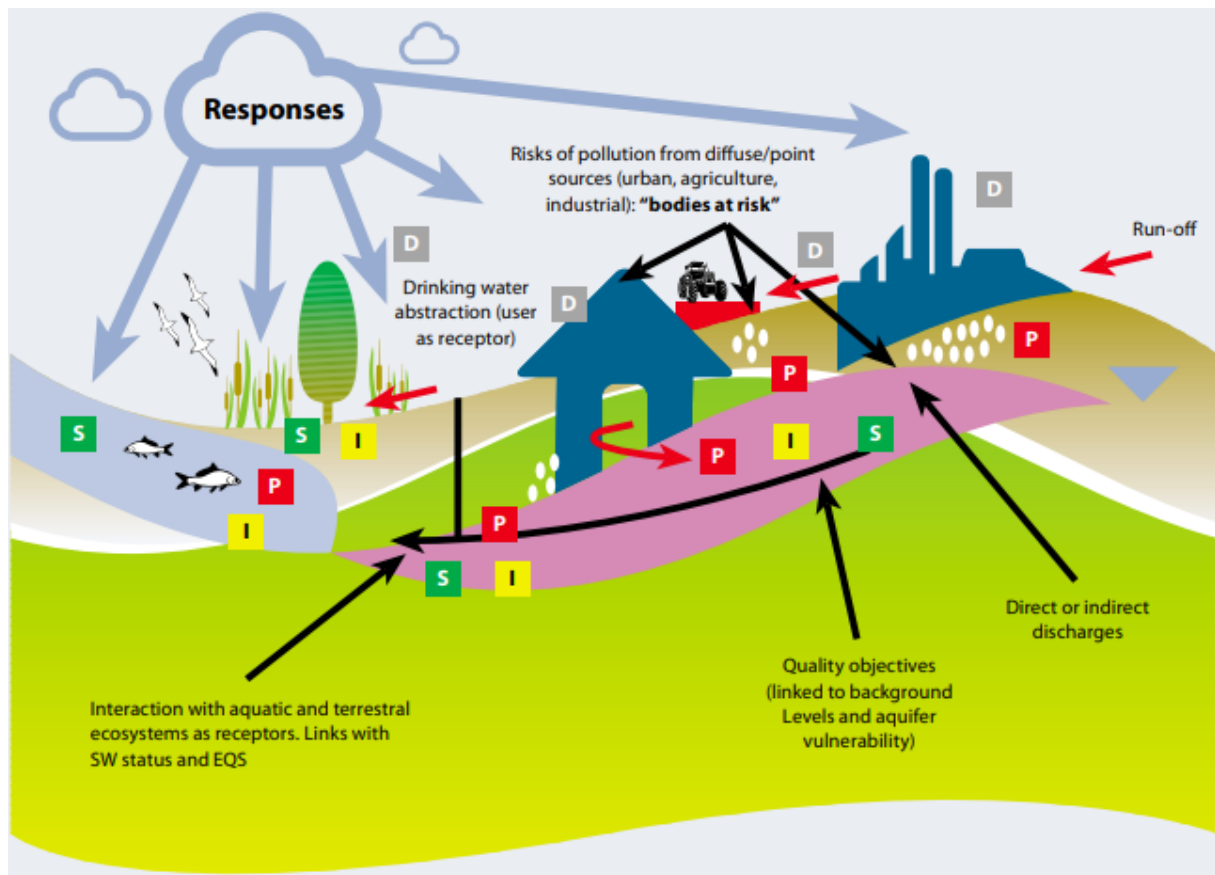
Responses

Risks of pollution from diffuse/point sources (urban, agriculture, industrial): **"bodies at risk"**

D

Run-off

D

D

Drinking water abstraction (user as receptor)

D

P

P

S

S

I

P

P

I

S

I

P

S

I

Direct or indirect discharges

Quality objectives (linked to background Levels and aquifer vulnerability)

Interaction with aquatic and terrestral ecosystems as receptors. Links with SW status and EQS